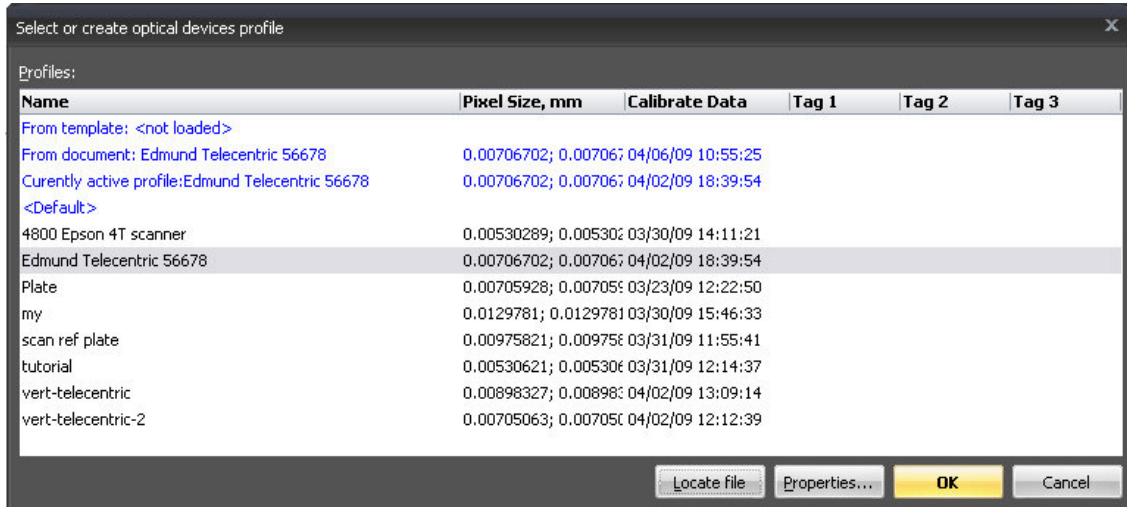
Select or create optical devices profile

Profiles:

| Name | Pixel Size, mm | Calibrate Data | Tag 1 | Tag 2 | Tag 3 |
|---|---|---|---|---|---|
| From template: <not loaded> | | | | | |
| From document: Edmund Telecentric 56678 | 0.00706702; 0.00706 | 04/06/09 10:55:25 | | | |
| Currently active profile:Edmund Telecentric 56678 | 0.00706702; 0.00706 | 04/02/09 18:39:54 | | | |
| <Default> | | | | | |
| 4800 Epson 4T scanner | 0.00530289; 0.00530 | 03/30/09 14:11:21 | | | |
| Edmund Telecentric 56678 | 0.00706702; 0.00706 | 04/02/09 18:39:54 | | | |
| Plate | 0.00705928; 0.00705 | 03/23/09 12:22:50 | | | |
| my | 0.0129781; 0.0129781 | 03/30/09 15:46:33 | | | |
| scan ref plate | 0.00975821; 0.00975 | 03/31/09 11:55:41 | | | |
| tutorial | 0.00530621; 0.00530 | 03/31/09 12:14:37 | | | |
| vert-telecentric | 0.00898327; 0.00898 | 04/02/09 13:09:14 | | | |
| vert-telecentric-2 | 0.00705063; 0.00705 | 04/02/09 12:12:39 | | | |

Locate file | Properties... | OK | Cancel